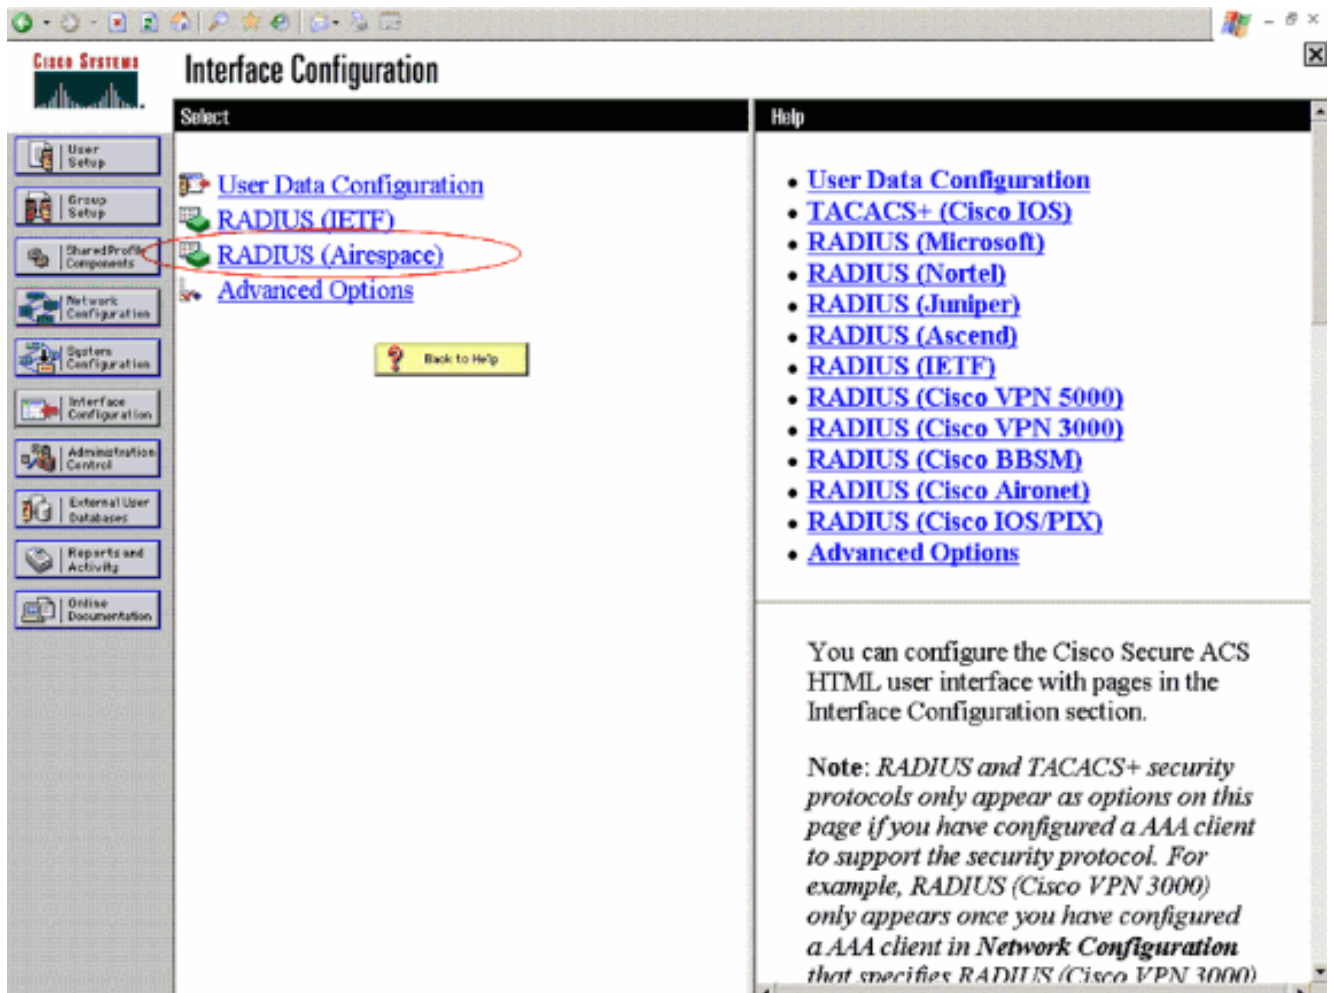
Cisco Systems

Interface Configuration

User Setup
Group Setup
Shared Profile Components
Network Configuration
System Configuration
Interface Configuration
Administration Control
External User Databases
Reports and Activity
Online Documentation

Select

User Data Configuration
RADIUS (IETF)
RADIUS (Airespace)
Advanced Options

Back to Help

Help

- User Data Configuration
- TACACS+ (Cisco IOS)
- RADIUS (Microsoft)
- RADIUS (Nortel)
- RADIUS (Juniper)
- RADIUS (Ascend)
- RADIUS (IETF)
- RADIUS (Cisco VPN 5000)
- RADIUS (Cisco VPN 3000)
- RADIUS (Cisco BBSM)
- RADIUS (Cisco Aironet)
- RADIUS (Cisco IOS/PIX)
- Advanced Options

You can configure the Cisco Secure ACS HTML user interface with pages in the Interface Configuration section.

Note: RADIUS and TACACS+ security protocols only appear as options on this page if you have configured a AAA client to support the security protocol. For example, RADIUS (Cisco VPN 3000) only appears once you have configured a AAA client in Network Configuration that specifies RADIUS (Cisco VPN 3000)